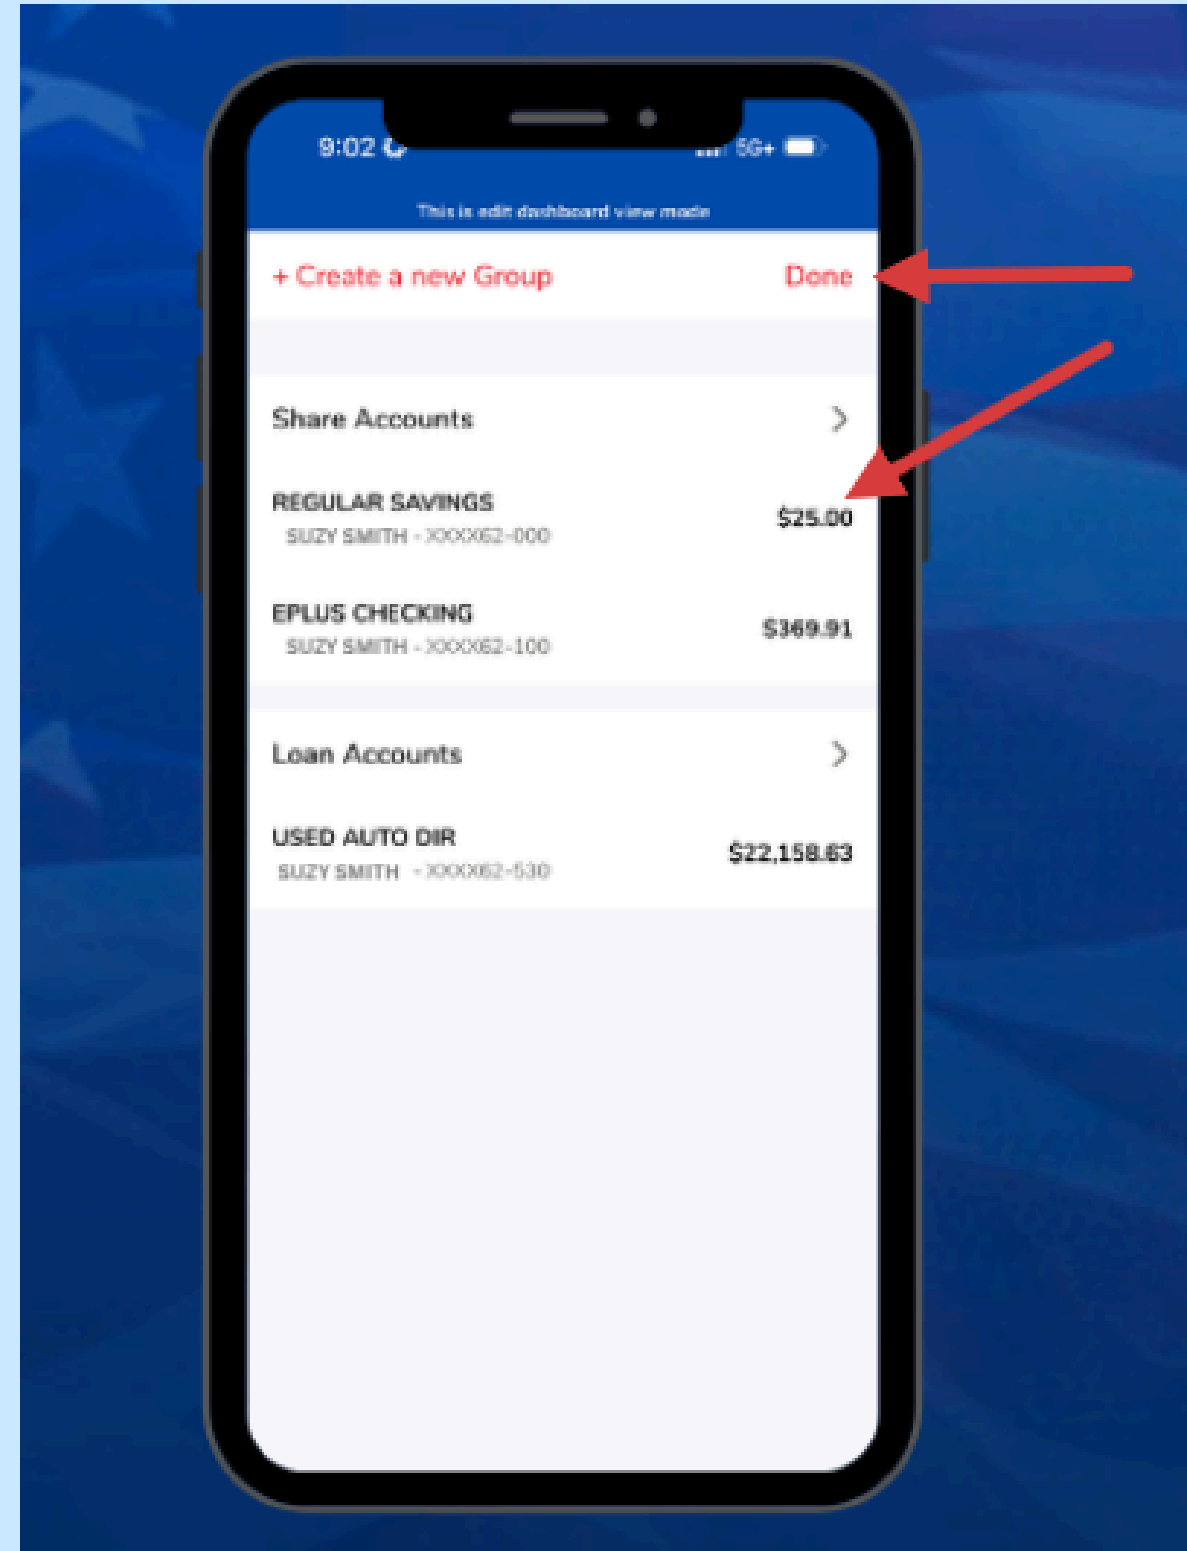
9:02

5G+

This is edit dashboard view mode

+ Create a new Group

Done

Share Accounts

REGULAR SAVINGS
SUZY SMITH - XXXX62-000
$25.00

EPLUS CHECKING
SUZY SMITH - XXXX62-100
$369.91

Loan Accounts

USED AUTO DIR
SUZY SMITH - XXXX62-530
$22,158.63